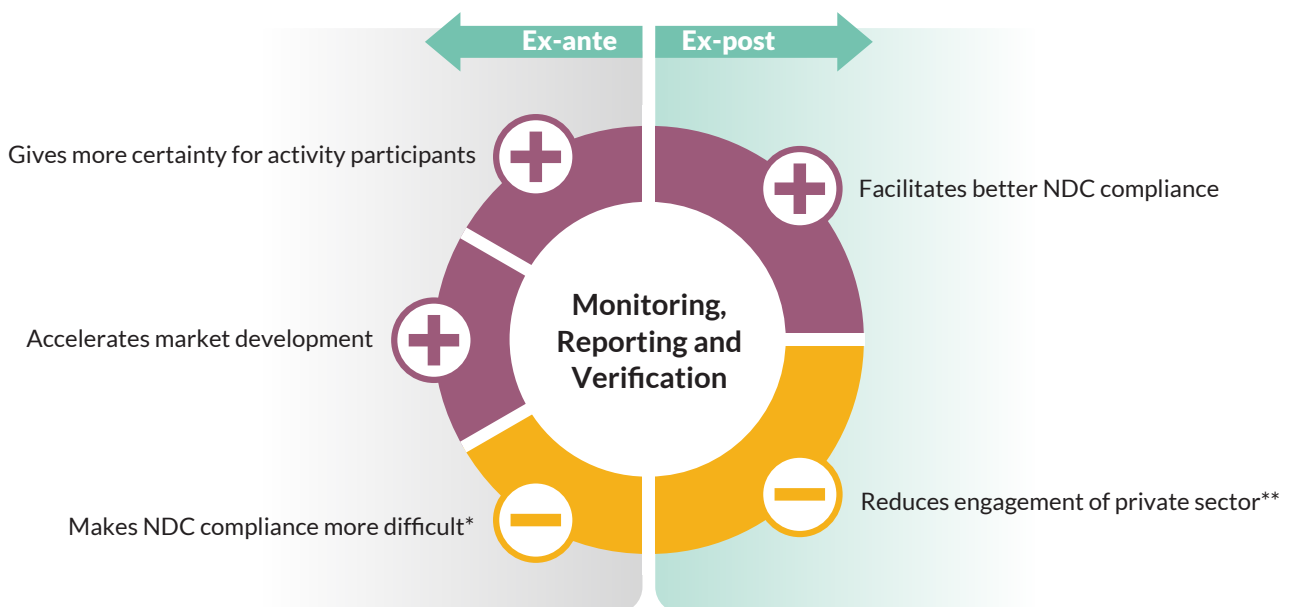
Ex-ante

Ex-post

Gives more certainty for activity participants

Facilitates better NDC compliance

Monitoring, Reporting and Verification

Accelerates market development

Reduces engagement of private sector**

Makes NDC compliance more difficult*